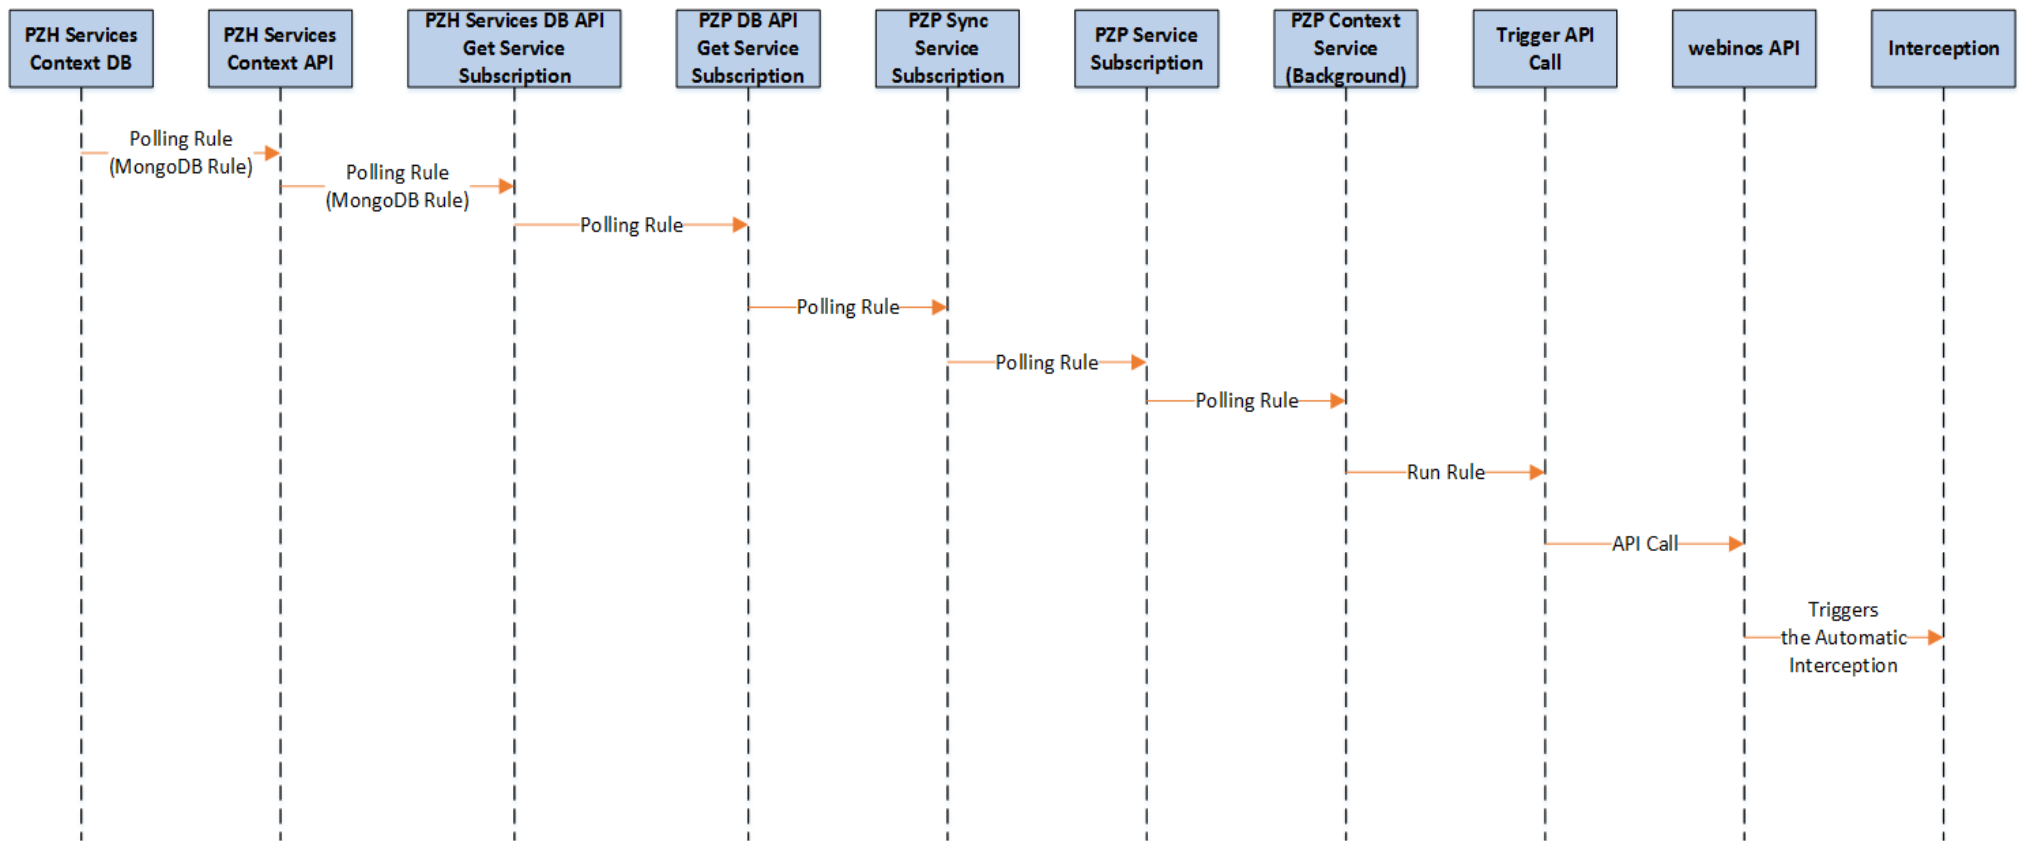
PZH Services Context DB

PZH Services Context API

PZH Services DB API Get Service Subscription

PZP DB API Get Service Subscription

PZP Sync Service Subscription

PZP Service Subscription

PZP Context Service (Background)

Trigger API Call

webinos API

Interception

Polling Rule (MongoDB Rule)

Polling Rule (MongoDB Rule)

Polling Rule

Polling Rule

Polling Rule

Polling Rule

Run Rule

API Call

Triggers the Automatic Interception